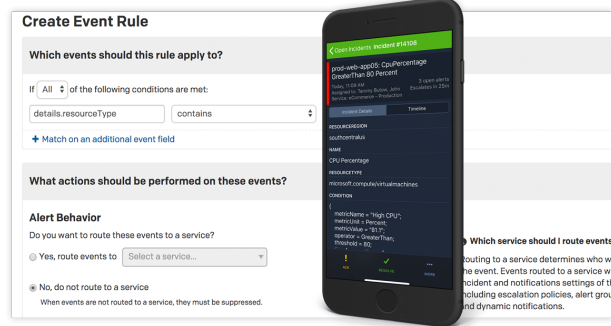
Create Event Rule

Which events should this rule apply to?

If All of the following conditions are met:

details.resourceType

contains

+ Match on an additional event field

What actions should be performed on these events?

Alert Behavior

Do you want to route these events to a service?

Yes, route events to Select a service...

No, do not route to a service

When events are not routed to a service, they must be suppressed.

< Open Incidents Incident #14108

prod-web-app05: CpuPercentage GreaterThan 80 Percent

Today, 11:08 AM
Assigned to: Tammy Butow, John
Service: ecommerce - Production

3 open alerts
Escalates in 25m

Incident Details

Timeline

RESOURCEREGION

southcentralus

NAME

CPU Percentage

RESOURCETYPE

microsoft.compute/virtualmachines

CONDITION

{
metricName = "High CPU";
metricUnit = Percent;
metricValue = "81.1";
operator = GreaterThan;
threshold = 80;

ACK

RESOLVE

MORE

Which service should I route events

Routing to a service determines who w the event. Events routed to a service w incident and notifications settings of th including escalation policies, alert grou and dynamic notifications.